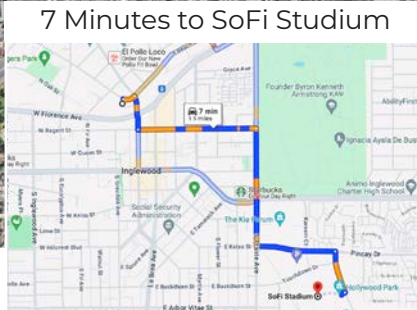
7 Minutes to SoFi Studium

El Pollo Loco
Order Our New Pollo Fit Bowl

gers Park

Grace Ave

7 min
1.5 miles

W Florence Ave

Founder Byron Kenneth Armstrong K&N

AbilityFirst

W Queen St

Inglewood

Ignacia Ayala De Bus

Starbucks

Animo Inglewood Charter High School

Social Security Administration

The Kia Forum

Pincay Dr

Hollywood Park

SoFi Stadium

W Arbor Vitae St